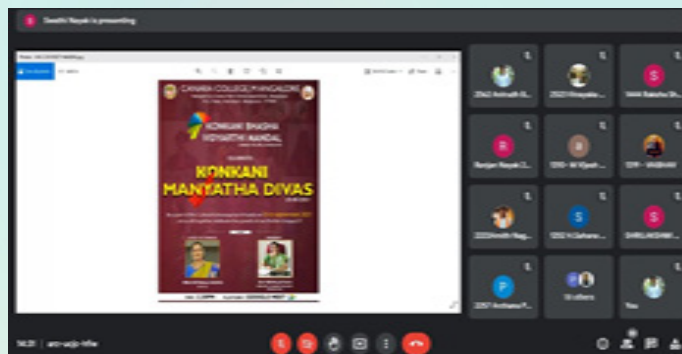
Swathi Nayak is presenting

CANARA COLLEGE, MANGALORE

KONKANI BHASHA VIDYARTHI MANDAL

KONKANI MANYATHA DIVAS

2562 Anirudh B...

2521 Priyanka...

SAAA Raksha Sh...

R

Ranjan Nayak (1...

2210 - M Vijeeth...

2219 - VAIBHAV

2223 Anvith Nag...

2252 V Saharsh...

SHRILAKSHMI...

P

2257 Anthana P...

S

10 others

You

14:31 | arc-ucjo-hfw